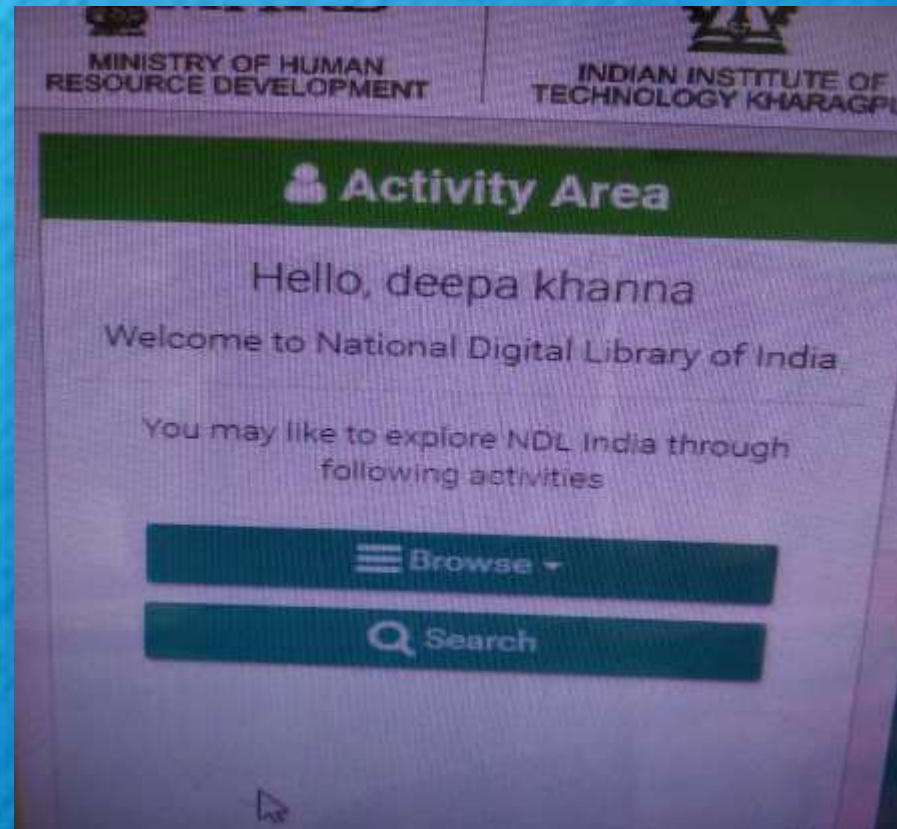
MINISTRY OF HUMAN RESOURCE DEVELOPMENT

INDIAN INSTITUTE OF TECHNOLOGY KHARAGP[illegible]

Activity Area

Hello, deepa khanna

Welcome to National Digital Library of India

You may like to explore NDL India through following activities

Browse

Search